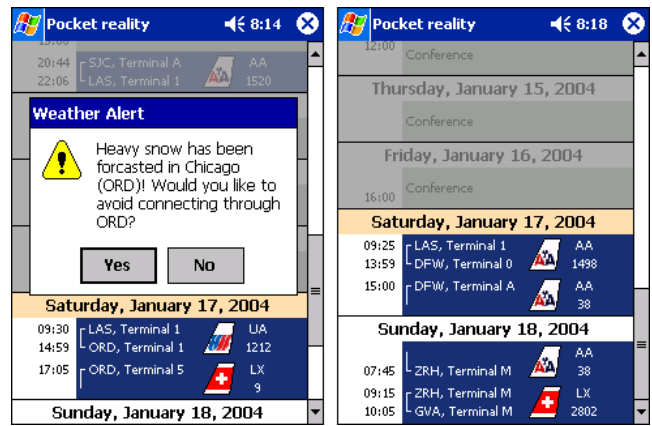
Pocket reality 8:14

20:44 SJC, Terminal A AA
22:06 LAS, Terminal 1 1520

Weather Alert

Heavy snow has been forcasted in Chicago (ORD)! Would you like to avoid connecting through ORD?

Yes No

Saturday, January 17, 2004

09:30 LAS, Terminal 1 UA
14:59 ORD, Terminal 1 1212
17:05 ORD, Terminal 5 LX
9

Sunday, January 18, 2004

Pocket reality 8:18

12:00 Conference

Thursday, January 15, 2004

Conference

Friday, January 16, 2004

16:00 Conference

Saturday, January 17, 2004

09:25 LAS, Terminal 1 AA
13:59 DFW, Terminal 0 1498
15:00 DFW, Terminal A AA
38

Sunday, January 18, 2004

AA
07:45 ZRH, Terminal M 38
09:15 ZRH, Terminal M LX
10:05 GVA, Terminal M 2802